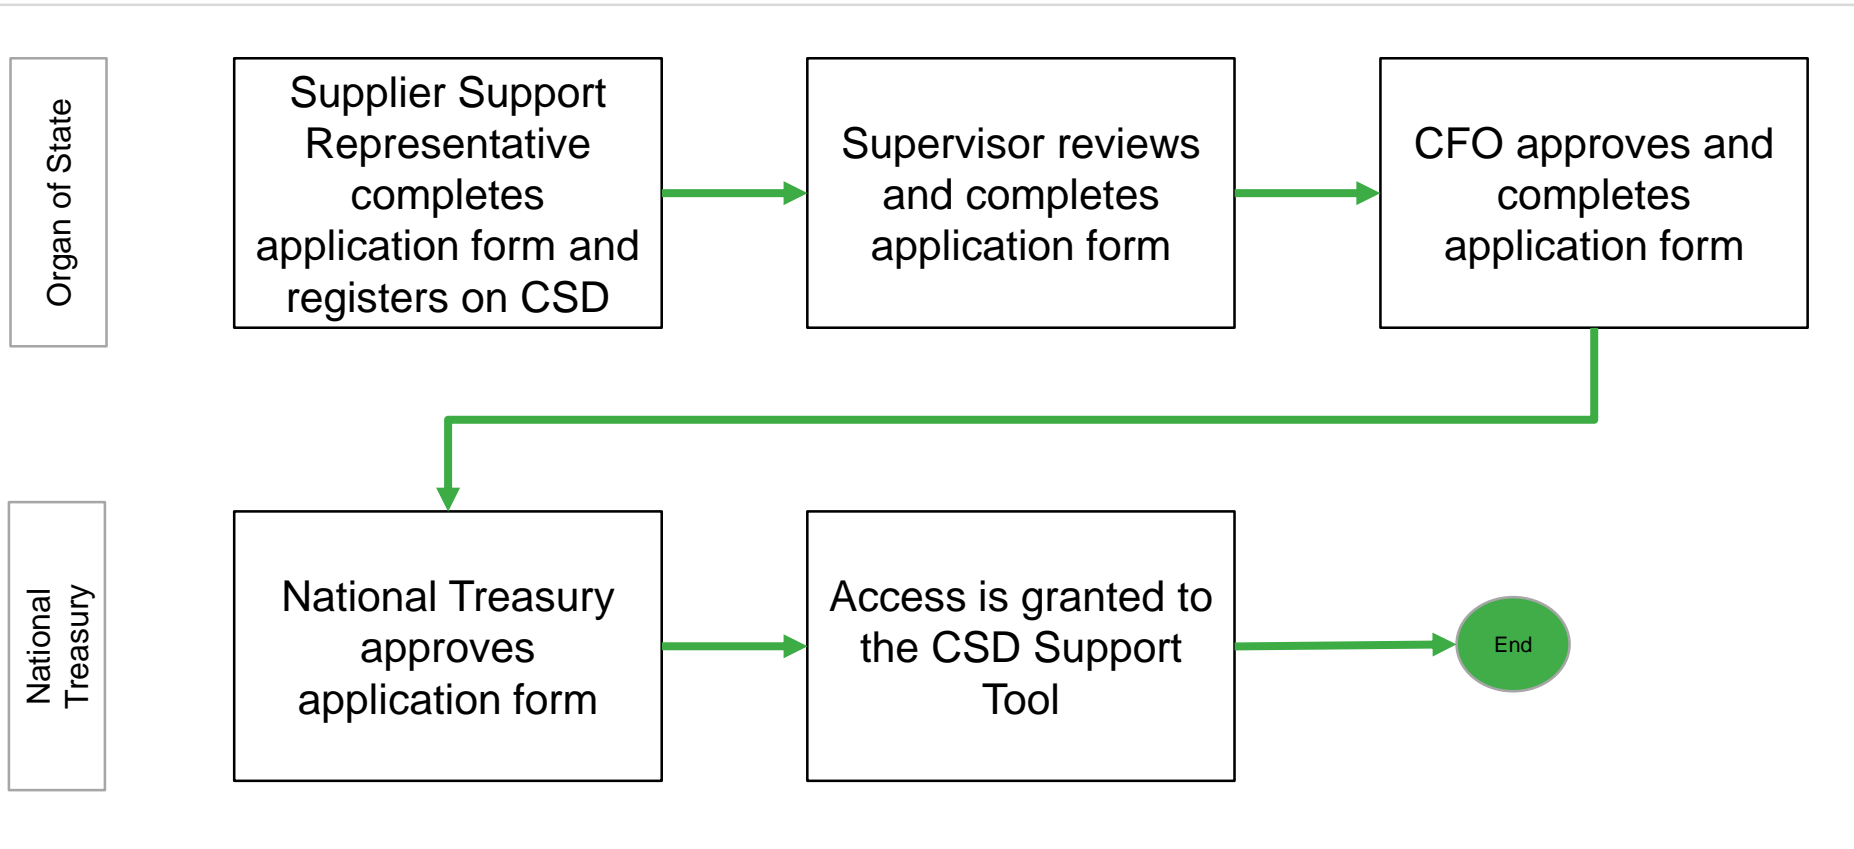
Organ of State

Supplier Support Representative completes application form and registers on CSD

Supervisor reviews and completes application form

CFO approves and completes application form

National Treasury

National Treasury approves application form

Access is granted to the CSD Support Tool

End